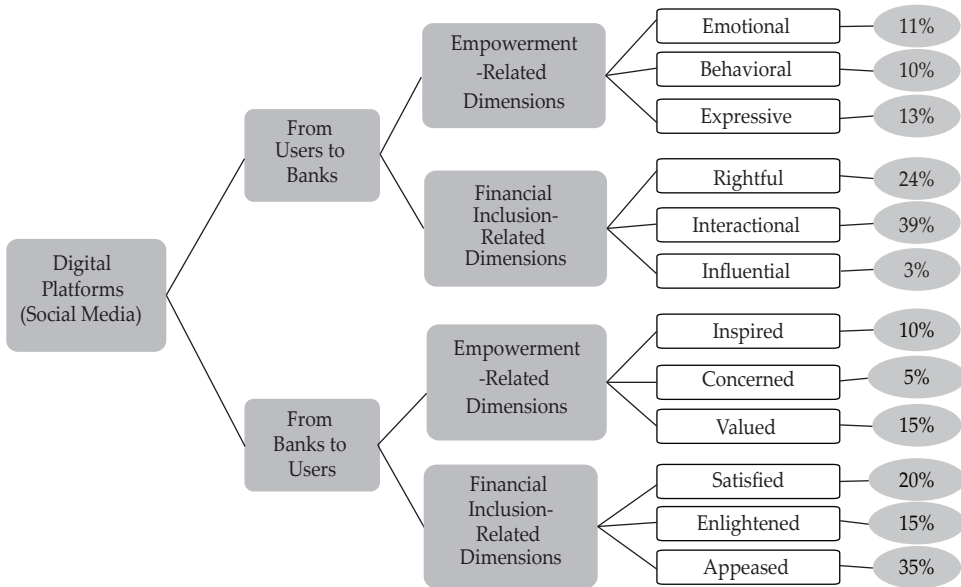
Digital Platforms (Social Media)

From Users to Banks

Empowerment -Related Dimensions

Emotional 11%

Behavioral 10%

Expressive 13%

Financial Inclusion-Related Dimensions

Rightful 24%

Interactional 39%

Influential 3%

From Banks to Users

Empowerment -Related Dimensions

Inspired 10%

Concerned 5%

Valued 15%

Financial Inclusion-Related Dimensions

Satisfied 20%

Enlightened 15%

Appeased 35%